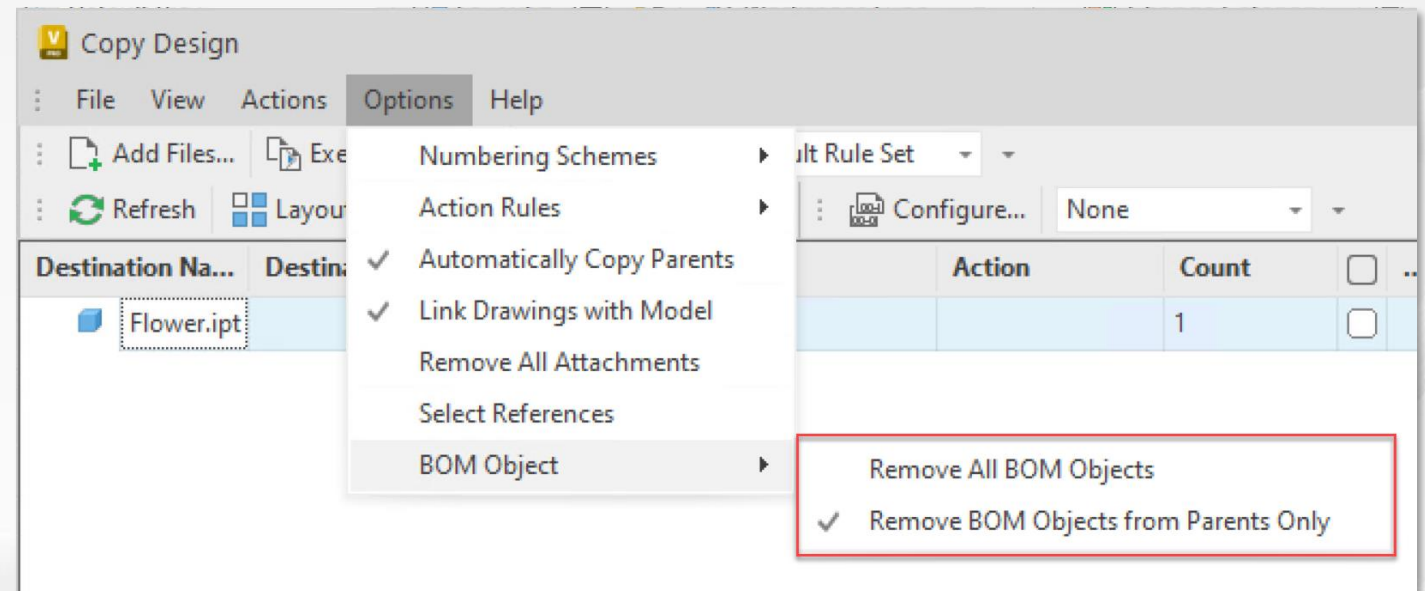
Copy Design

File View Actions Options Help

Add Files... Exe

Refresh Layou

ult Rule Set

Configure... None

Destination Na... Destin

Action Count

Flower.ipt

1

Numbering Schemes

Action Rules

✓ Automatically Copy Parents

✓ Link Drawings with Model

Remove All Attachments

Select References

BOM Object

Remove All BOM Objects

✓ Remove BOM Objects from Parents Only